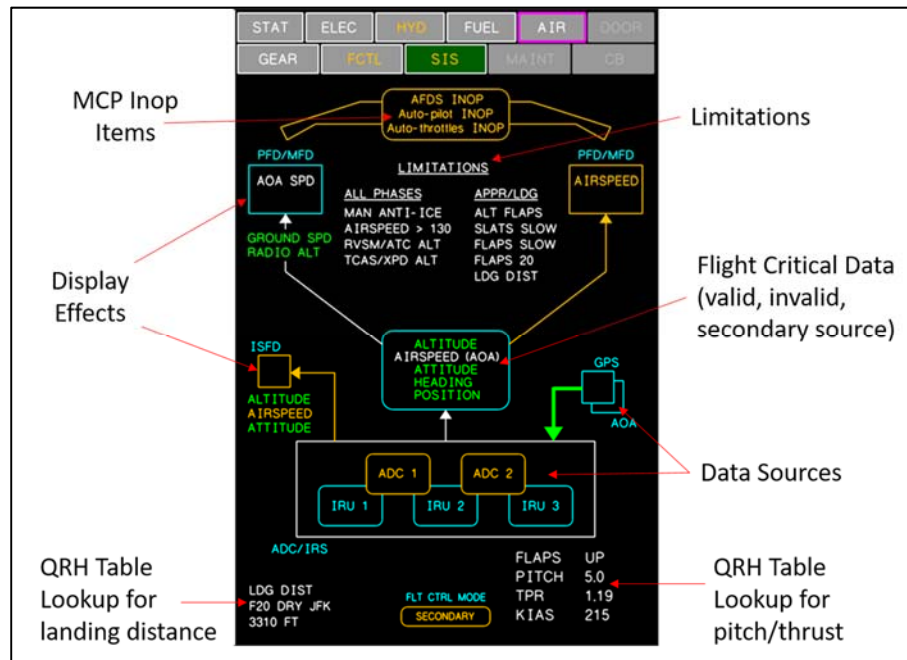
STAT ELEC HYD FUEL AIR DOOR
GEAR FCTL SIS MAINT CB

MCP Inop Items

AFDS INOP
Auto-pilot INOP
Auto-throttles INOP

Limitations

PFD/MFD
AOA SPD

LIMITATIONS

PFD/MFD
AIRSPEED

ALL PHASES
MAN ANTI-ICE
AIRSPEED > 130
RVSM/ATC ALT
TCAS/XPD ALT

APPR/LDG
ALT FLAPS
SLATS SLOW
FLAPS SLOW
FLAPS 20
LDG DIST

GROUND SPD
RADIO ALT

Display Effects

Flight Critical Data (valid, invalid, secondary source)

ISFD

ALTITUDE
AIRSPEED (AOA)
ATTITUDE
HEADING
POSITION

GPS

ALTITUDE
AIRSPEED
ATTITUDE

AOA

ADC 1
ADC 2

Data Sources

IRU 1
IRU 2
IRU 3

ADC/IRS

QRH Table Lookup for landing distance

LDG DIST
F20 DRY JFK
3310 FT

FLT CTRL MODE
SECONDARY

FLAPS UP
PITCH 5.0
TPR 1.19
KIAS 215

QRH Table Lookup for pitch/thrust